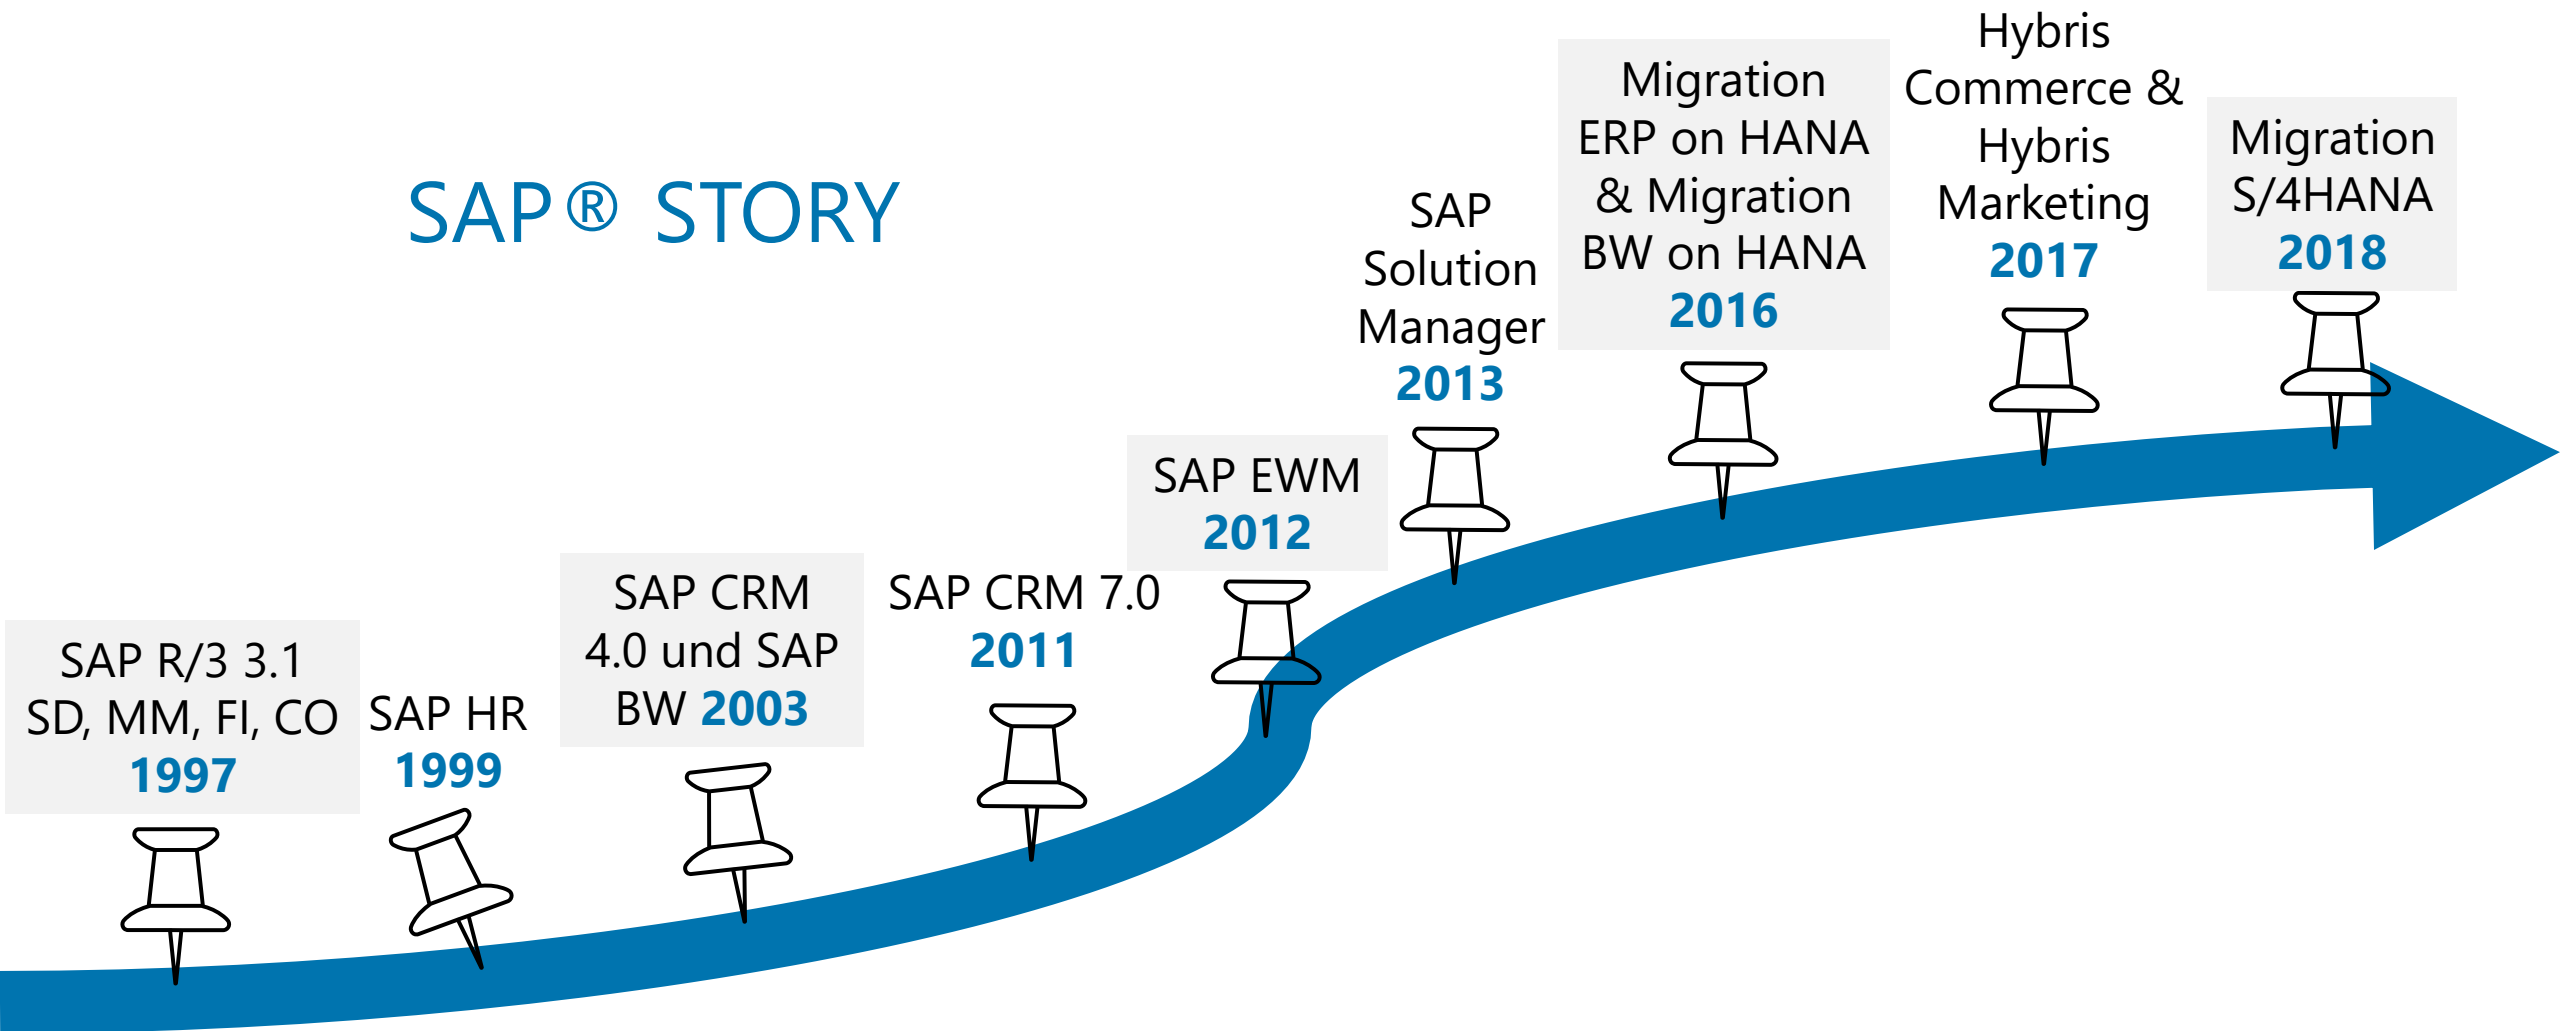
SAP® STORY

SAP R/3 3.1 SD, MM, FI, CO 1997

SAP HR 1999

SAP CRM 4.0 und SAP BW 2003

SAP CRM 7.0 2011

SAP EWM 2012

SAP Solution Manager 2013

Migration ERP on HANA & Migration BW on HANA 2016

Hybris Commerce & Hybris Marketing 2017

Migration S/4HANA 2018